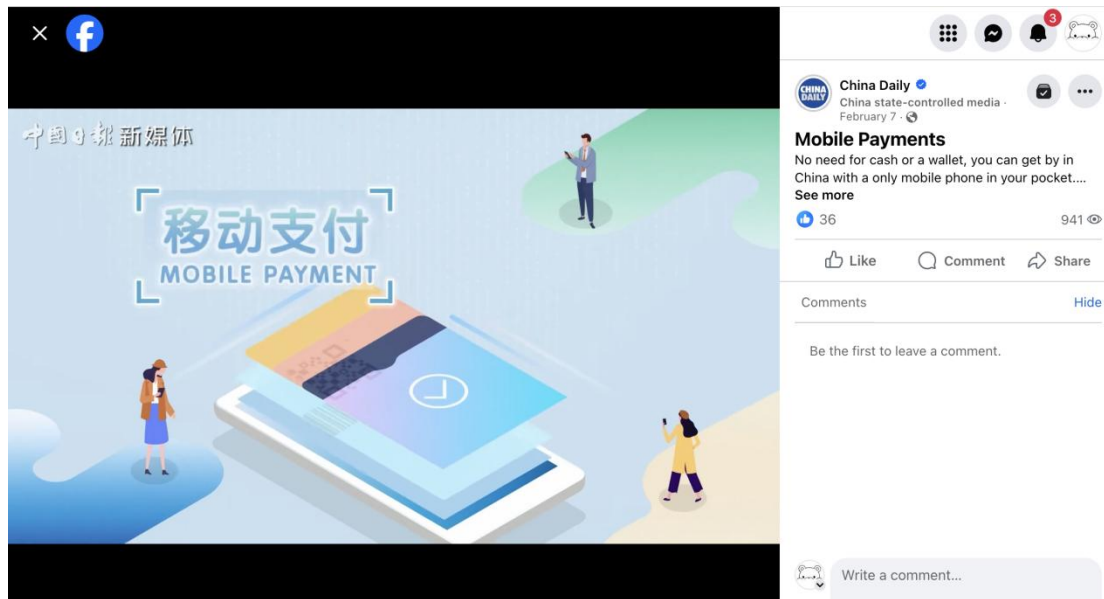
中国日报新媒体

移动支付
MOBILE PAYMENT

3

CHINA DAILY

China Daily
China state-controlled media · February 7 ·

Mobile Payments
No need for cash or a wallet, you can get by in China with a only mobile phone in your pocket.... See more

36

941

Like
Comment
Share

Comments
Hide

Be the first to leave a comment.

Write a comment...